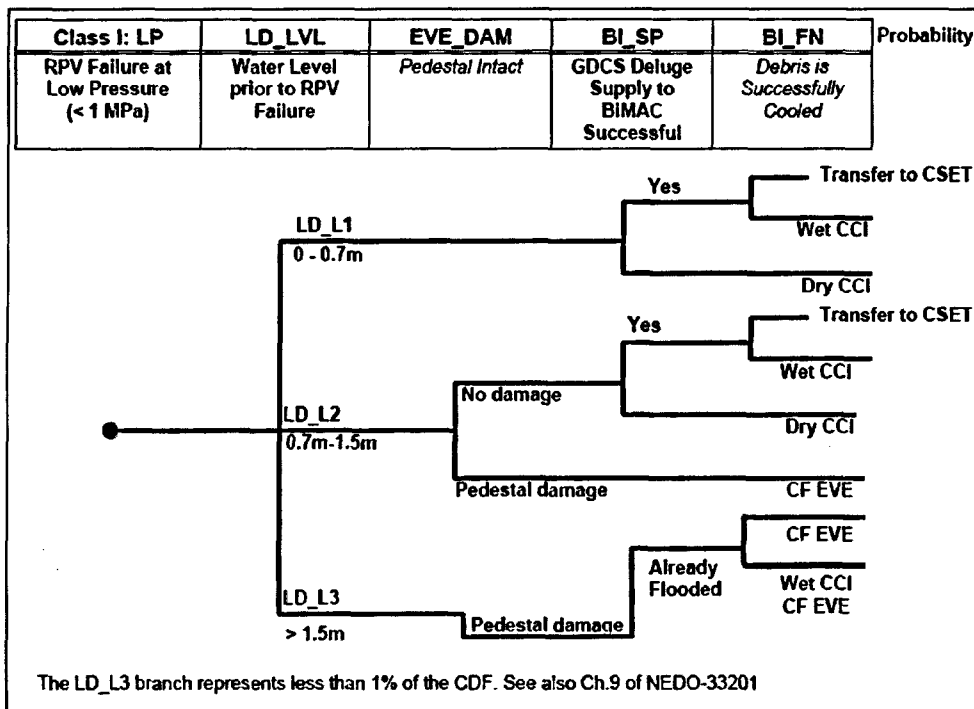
| Class I: LP | LD_LVL | EVE_DAM | BI_SP | BI_FN | Probability |
|---|---|---|---|---|---|
| RPV Failure at Low Pressure (< 1 MPa) | Water Level prior to RPV Failure | Pedestal Intact | GDCS Deluge Supply to BIMAC Successful | Debris is Successfully Cooled | |

LD_L1
0 - 0.7m
Yes
Transfer to CSET
Wet CCI
Dry CCI

LD_L2
0.7m-1.5m
No damage
Yes
Transfer to CSET
Wet CCI
Dry CCI
Pedestal damage
CF EVE

LD_L3
> 1.5m
Pedestal damage
Already Flooded
CF EVE
Wet CCI
CF EVE

The LD_L3 branch represents less than 1% of the CDF. See also Ch.9 of NEDO-33201